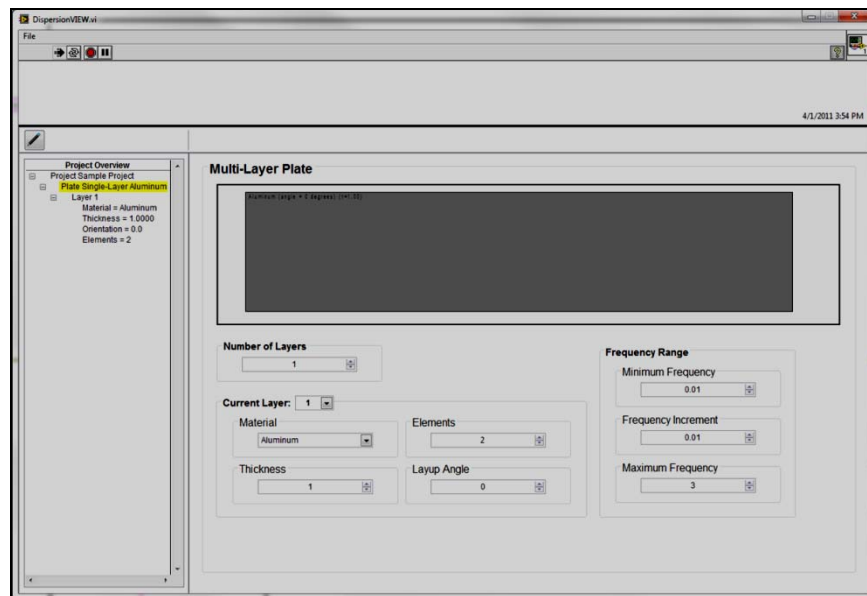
DispersionVIEW.vi
File

4/1/2011 3:54 PM

Project Overview
Project Sample Project
Plate Single-Layer Aluminum
Layer 1
Material = Aluminum
Thickness = 1.0000
Orientation = 0.0
Elements = 2

Multi-Layer Plate

Aluminum (angle = 0 degrees) (t=1.00)

Number of Layers
1

Current Layer: 1

Material
Aluminum

Elements
2

Thickness
1

Layup Angle
0

Frequency Range
Minimum Frequency
0.01
Frequency Increment
0.01
Maximum Frequency
3